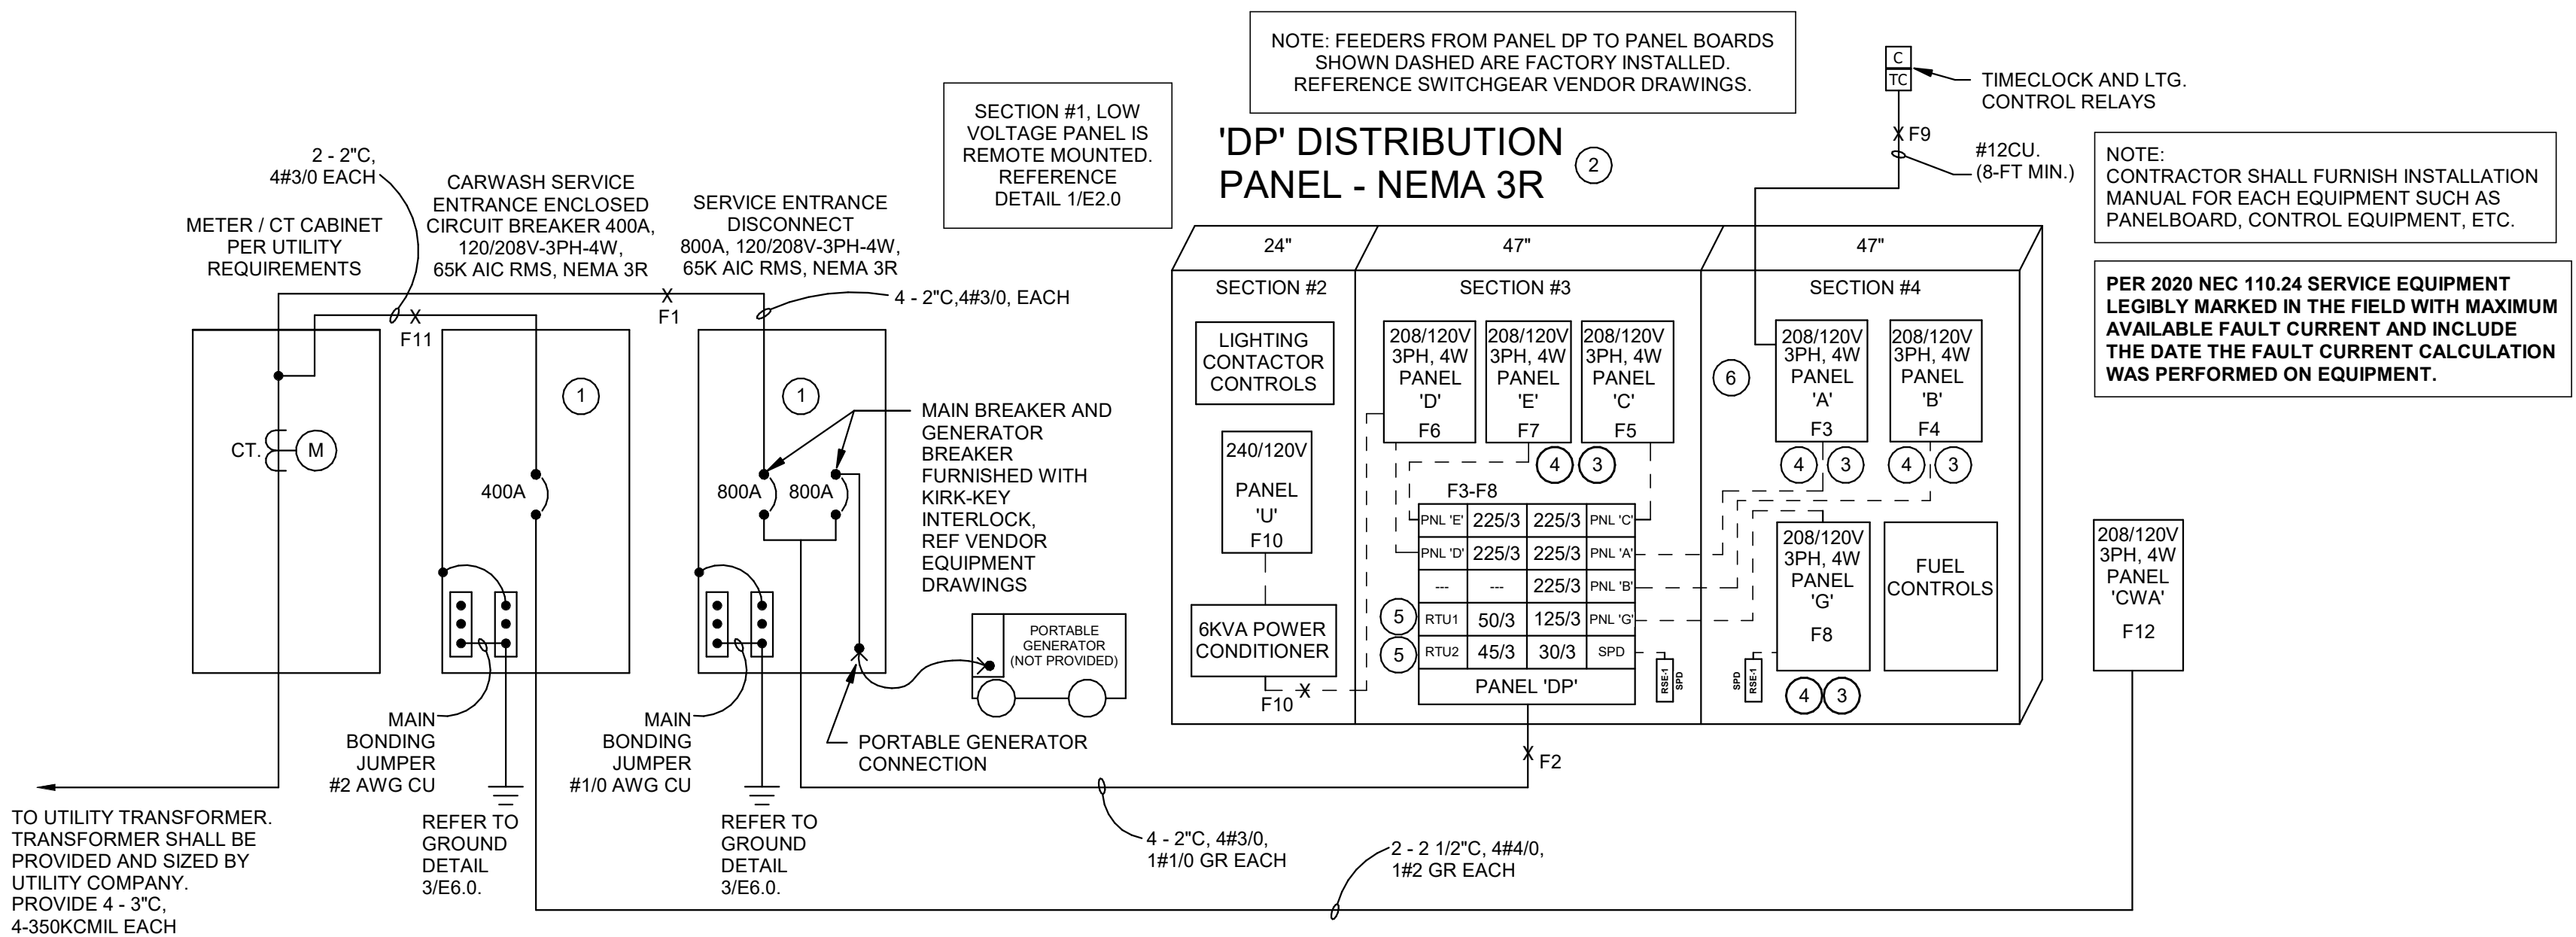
NOTE: FEEDERS FROM PANEL DP TO PANEL BOARDS SHOWN DASHED ARE FACTORY INSTALLED. REFERENCE SWITCHGEAR VENDOR DRAWINGS.

SECTION #1, LOW VOLTAGE PANEL IS REMOTE MOUNTED. REFERENCE DETAIL 1/E2.0

'DP' DISTRIBUTION PANEL - NEMA 3R ②

C
TC

TIMECLOCK AND LTG. CONTROL RELAYS

F9

#12CU. (8-FT MIN.)

NOTE: CONTRACTOR SHALL FURNISH INSTALLATION MANUAL FOR EACH EQUIPMENT SUCH AS PANELBOARD, CONTROL EQUIPMENT, ETC.

PER 2020 NEC 110.24 SERVICE EQUIPMENT LEGIBLY MARKED IN THE FIELD WITH MAXIMUM AVAILABLE FAULT CURRENT AND INCLUDE THE DATE THE FAULT CURRENT CALCULATION WAS PERFORMED ON EQUIPMENT.

2 - 2"C, 4#3/0 EACH

METER / CT CABINET PER UTILITY REQUIREMENTS

CARWASH SERVICE ENTRANCE ENCLOSED CIRCUIT BREAKER 400A, 120/208V-3PH-4W, 65K AIC RMS, NEMA 3R

SERVICE ENTRANCE DISCONNECT 800A, 120/208V-3PH-4W, 65K AIC RMS, NEMA 3R

4 - 2"C,4#3/0, EACH

F1

F11

CT.

M

1

400A

1

800A

800A

MAIN BREAKER AND GENERATOR BREAKER FURNISHED WITH KIRK-KEY INTERLOCK, REF VENDOR EQUIPMENT DRAWINGS

PORTABLE GENERATOR (NOT PROVIDED)

MAIN BONDING JUMPER #2 AWG CU

MAIN BONDING JUMPER #1/0 AWG CU

PORTABLE GENERATOR CONNECTION

TO UTILITY TRANSFORMER. TRANSFORMER SHALL BE PROVIDED AND SIZED BY UTILITY COMPANY. PROVIDE 4 - 3"C, 4-350KCMIL EACH

REFER TO GROUND DETAIL 3/E6.0.

REFER TO GROUND DETAIL 3/E6.0.

24"

47"

47"

SECTION #2

SECTION #3

SECTION #4

LIGHTING CONTACTOR CONTROLS

240/120V PANEL 'U' F10

6KVA POWER CONDITIONER

F10

208/120V 3PH, 4W PANEL 'D' F6

208/120V 3PH, 4W PANEL 'E' F7

208/120V 3PH, 4W PANEL 'C' F5

4 3

6

208/120V 3PH, 4W PANEL 'A' F3

208/120V 3PH, 4W PANEL 'B' F4

4 3

4 3

F3-F8

| PNL 'E' | 225/3 | 225/3 | PNL 'C' |
|---|---|---|---|
| PNL 'D' | 225/3 | 225/3 | PNL 'A' |
| --- | --- | 225/3 | PNL 'B' |
| RTU1 | 50/3 | 125/3 | PNL 'G' |
| RTU2 | 45/3 | 30/3 | SPD |

PANEL 'DP'

5

5

RSE-1 SPD

SPD RSE-1

208/120V 3PH, 4W PANEL 'G' F8

FUEL CONTROLS

4 3

208/120V 3PH, 4W PANEL 'CWA' F12

F2

4 - 2"C, 4#3/0, 1#1/0 GR EACH

2 - 2 1/2"C, 4#4/0, 1#2 GR EACH